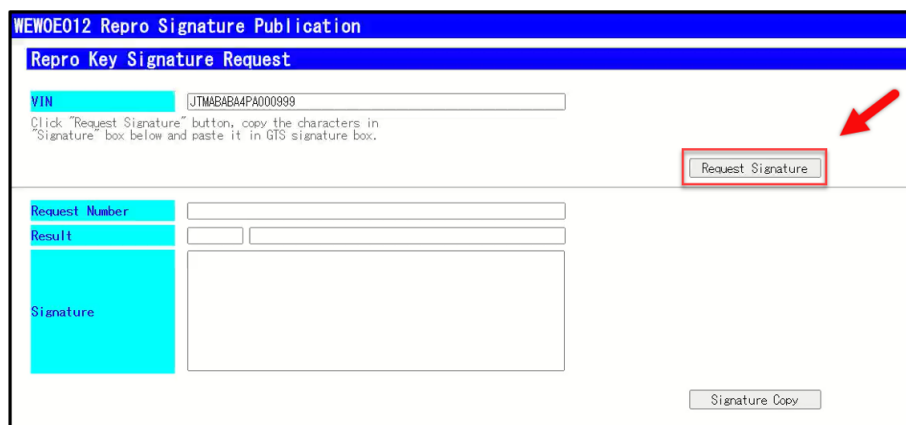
WEWOE012 Repro Signature Publication

Repro Key Signature Request

VIN
JTMABABA4PA000999

Click "Request Signature" button, copy the characters in "Signature" box below and paste it in GTS signature box.

Request Signature

Request Number

Result

Signature

Signature Copy